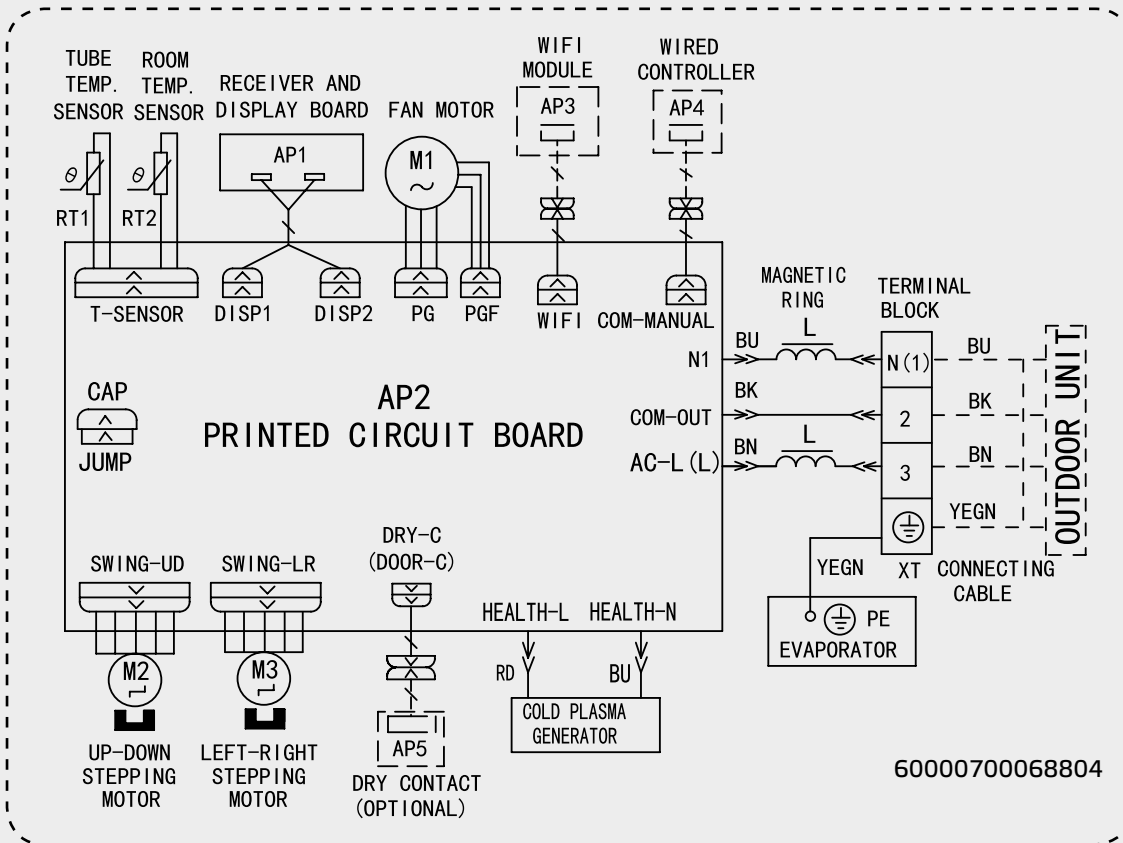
TUBE TEMP. SENSOR

ROOM TEMP. SENSOR

RECEIVER AND DISPLAY BOARD

FAN MOTOR

WIFI MODULE

WIRED CONTROLLER

AP3

AP4

AP1

M1

$\theta$

$\theta$

RT1

RT2

T-SENSOR

DISP1

DISP2

PG

PGF

WIFI

COM-MANUAL

MAGNETIC RING

TERMINAL BLOCK

L

BU

N1

N(1)

BU

BK

COM-OUT

2

BK

OUTDOOR UNIT

L

BN

AC-L(L)

3

BN

YEGN

CAP

JUMP

AP2
PRINTED CIRCUIT BOARD

YEGN

XT

CONNECTING CABLE

SWING-UD

SWING-LR

DRY-C
(DOOR-C)

HEALTH-L

HEALTH-N

PE

EVAPORATOR

RD

BU

M2

M3

COLD PLASMA GENERATOR

AP5

UP-DOWN STEPPING MOTOR

LEFT-RIGHT STEPPING MOTOR

DRY CONTACT (OPTIONAL)

60000700068804